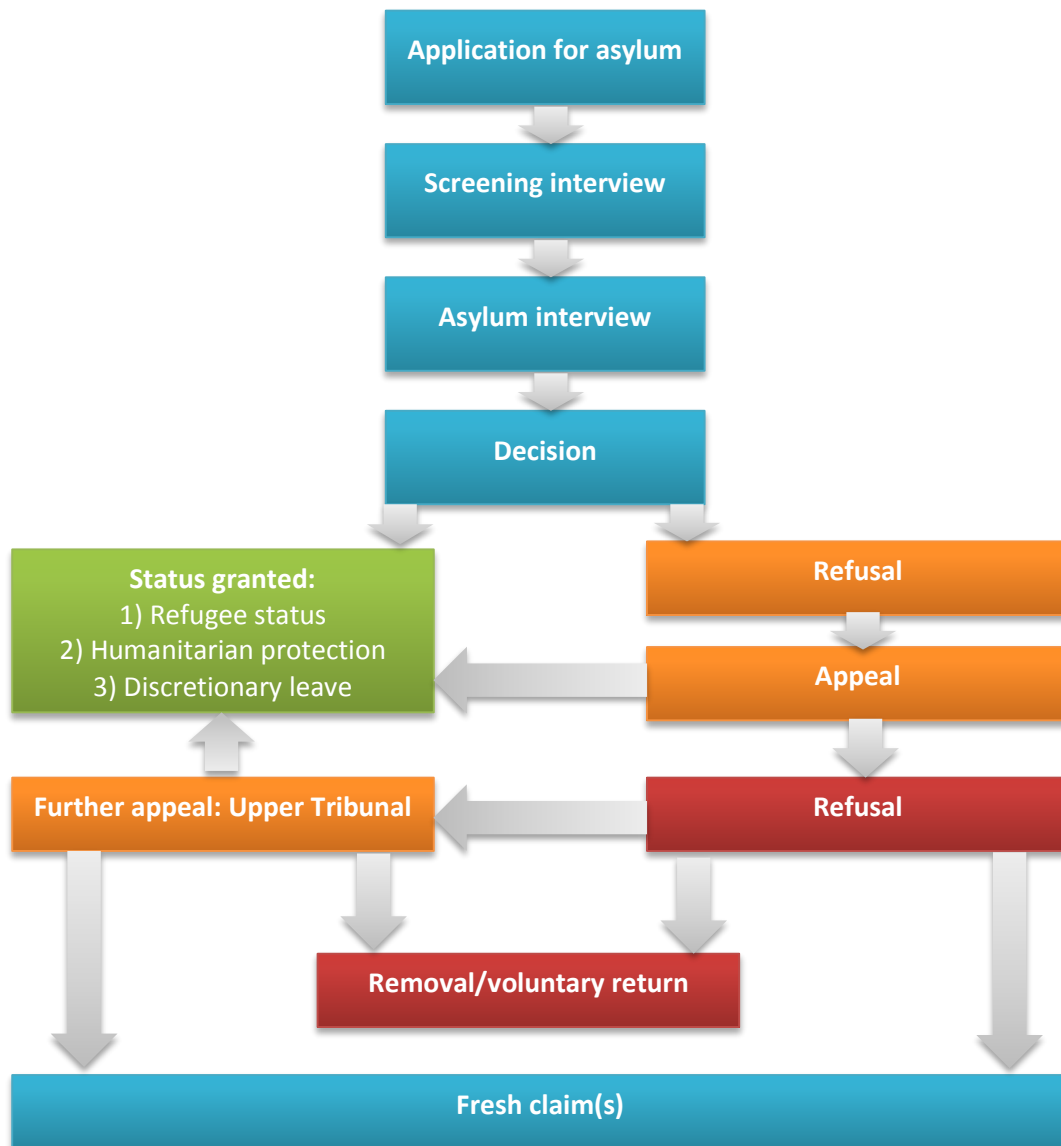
Application for asylum

Screening interview

Asylum interview

Decision

Status granted:
1) Refugee status
2) Humanitarian protection
3) Discretionary leave

Refusal

Appeal

Further appeal: Upper Tribunal

Refusal

Removal/voluntary return

Fresh claim(s)